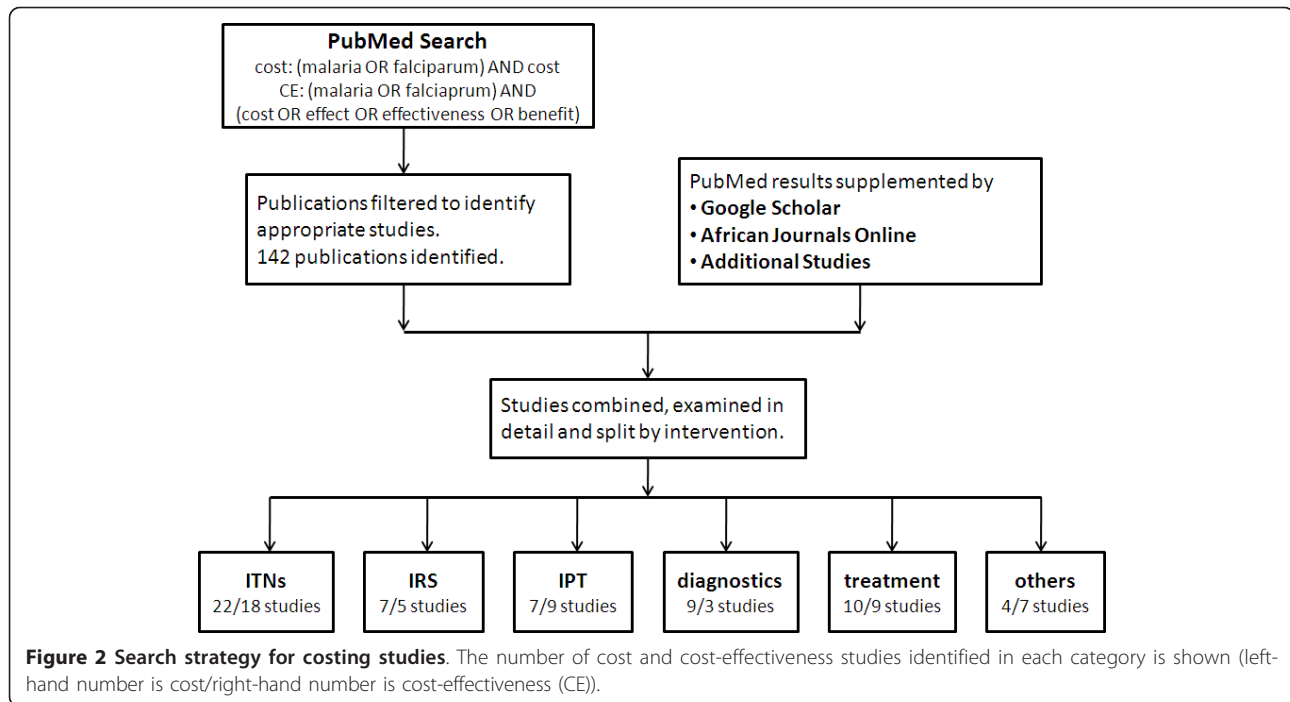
PubMed Search
cost: (malaria OR falciparum) AND cost
CE: (malaria OR falciaprum) AND (cost OR effect OR effectiveness OR benefit)

Publications filtered to identify appropriate studies.
142 publications identified.

PubMed results supplemented by
• Google Scholar
• African Journals Online
• Additional Studies

Studies combined, examined in detail and split by intervention.

ITNs
22/18 studies

IRS
7/5 studies

IPT
7/9 studies

diagnostics
9/3 studies

treatment
10/9 studies

others
4/7 studies

**Figure 2 Search strategy for costing studies**. The number of cost and cost-effectiveness studies identified in each category is shown (left-hand number is cost/right-hand number is cost-effectiveness (CE)).